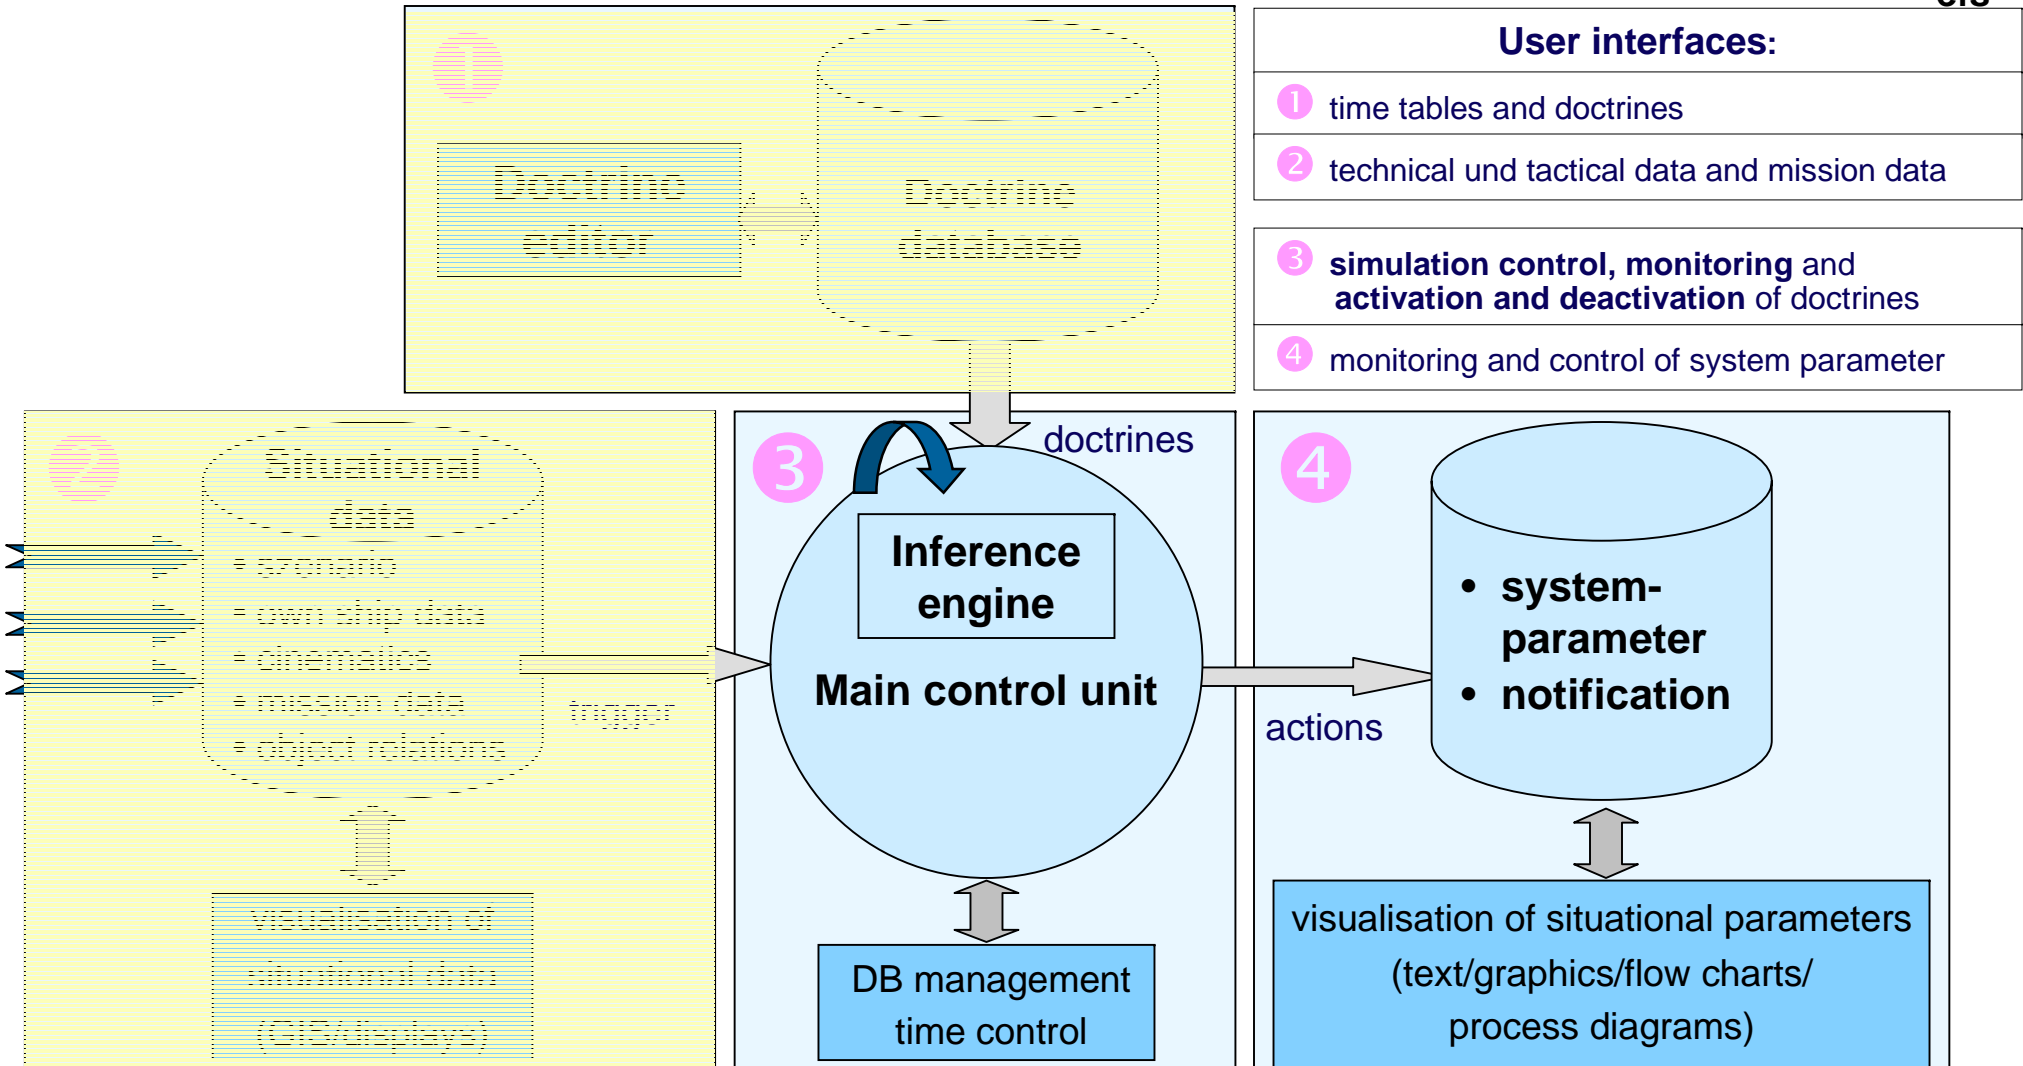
User interfaces:

1 time tables and doctrines

2 technical und tactical data and mission data

3 simulation control, monitoring and activation and deactivation of doctrines

4 monitoring and control of system parameter

1

Doctrine editor

Doctrine database

2

Situational data

• szenario
• own ship data
• cinematics
• mission data
• object relations

trigger

visualisation of situational data (GIS/displays)

3

doctrines

Inference engine

Main control unit

DB management time control

4

actions

• system-parameter
• notification

visualisation of situational parameters (text/graphics/flow charts/ process diagrams)